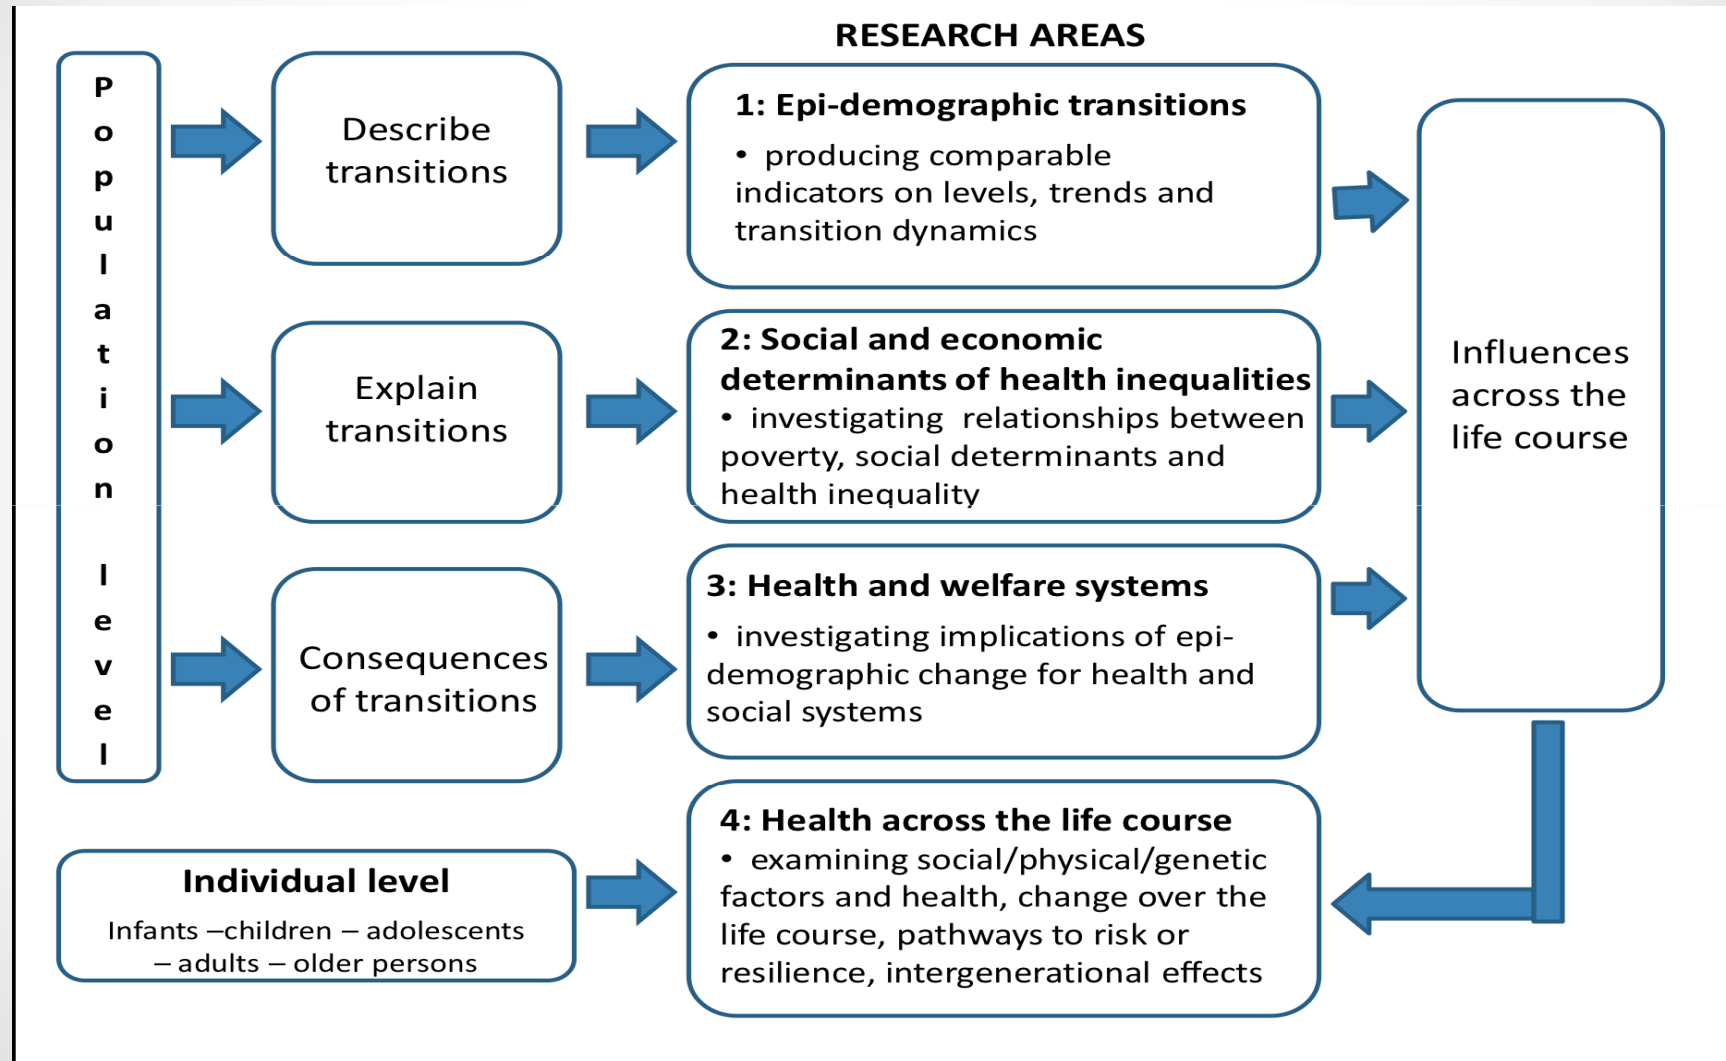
RESEARCH AREAS

Population level

Describe transitions

Explain transitions

Consequences of transitions

1: Epi-demographic transitions
• producing comparable indicators on levels, trends and transition dynamics

2: Social and economic determinants of health inequalities
• investigating relationships between poverty, social determinants and health inequality

3: Health and welfare systems
• investigating implications of epi-demographic change for health and social systems

4: Health across the life course
• examining social/physical/genetic factors and health, change over the life course, pathways to risk or resilience, intergenerational effects

Influences across the life course

Individual level
Infants –children – adolescents – adults – older persons